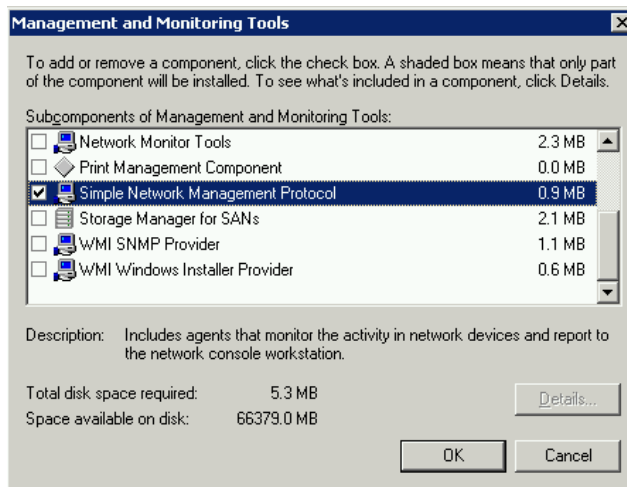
Management and Monitoring Tools

To add or remove a component, click the check box. A shaded box means that only part of the component will be installed. To see what's included in a component, click Details.

Subcomponents of Management and Monitoring Tools:

| | | |
|---|---|---|
| ☐ | Network Monitor Tools | 2.3 MB |
| ☐ | Print Management Component | 0.0 MB |
| ☑ | Simple Network Management Protocol | 0.9 MB |
| ☐ | Storage Manager for SANs | 2.1 MB |
| ☐ | WMI SNMP Provider | 1.1 MB |
| ☐ | WMI Windows Installer Provider | 0.6 MB |

Description: Includes agents that monitor the activity in network devices and report to the network console workstation.

Total disk space required: 5.3 MB
Space available on disk: 66379.0 MB

Details...

OK Cancel